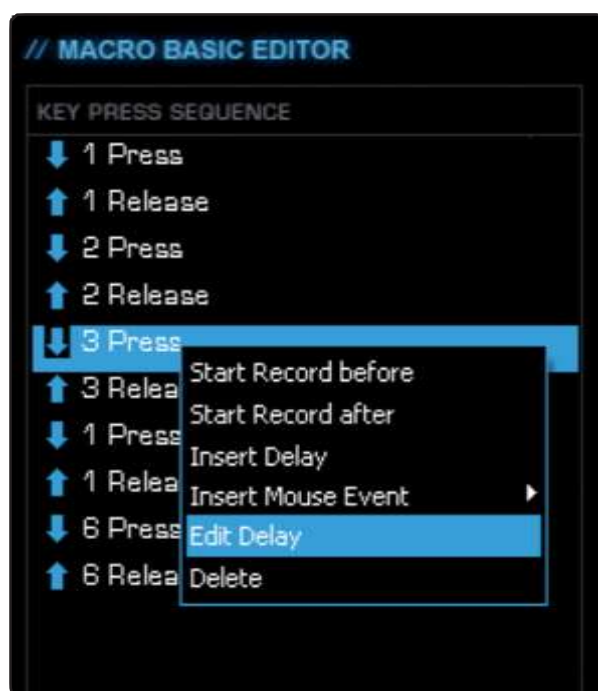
// MACRO BASIC EDITOR

KEY PRESS SEQUENCE

1 Press
1 Release
2 Press
2 Release
3 Press
3 Relea
1 Press
1 Relea
6 Press
6 Relea

Start Record before
Start Record after
Insert Delay
Insert Mouse Event
Edit Delay
Delete